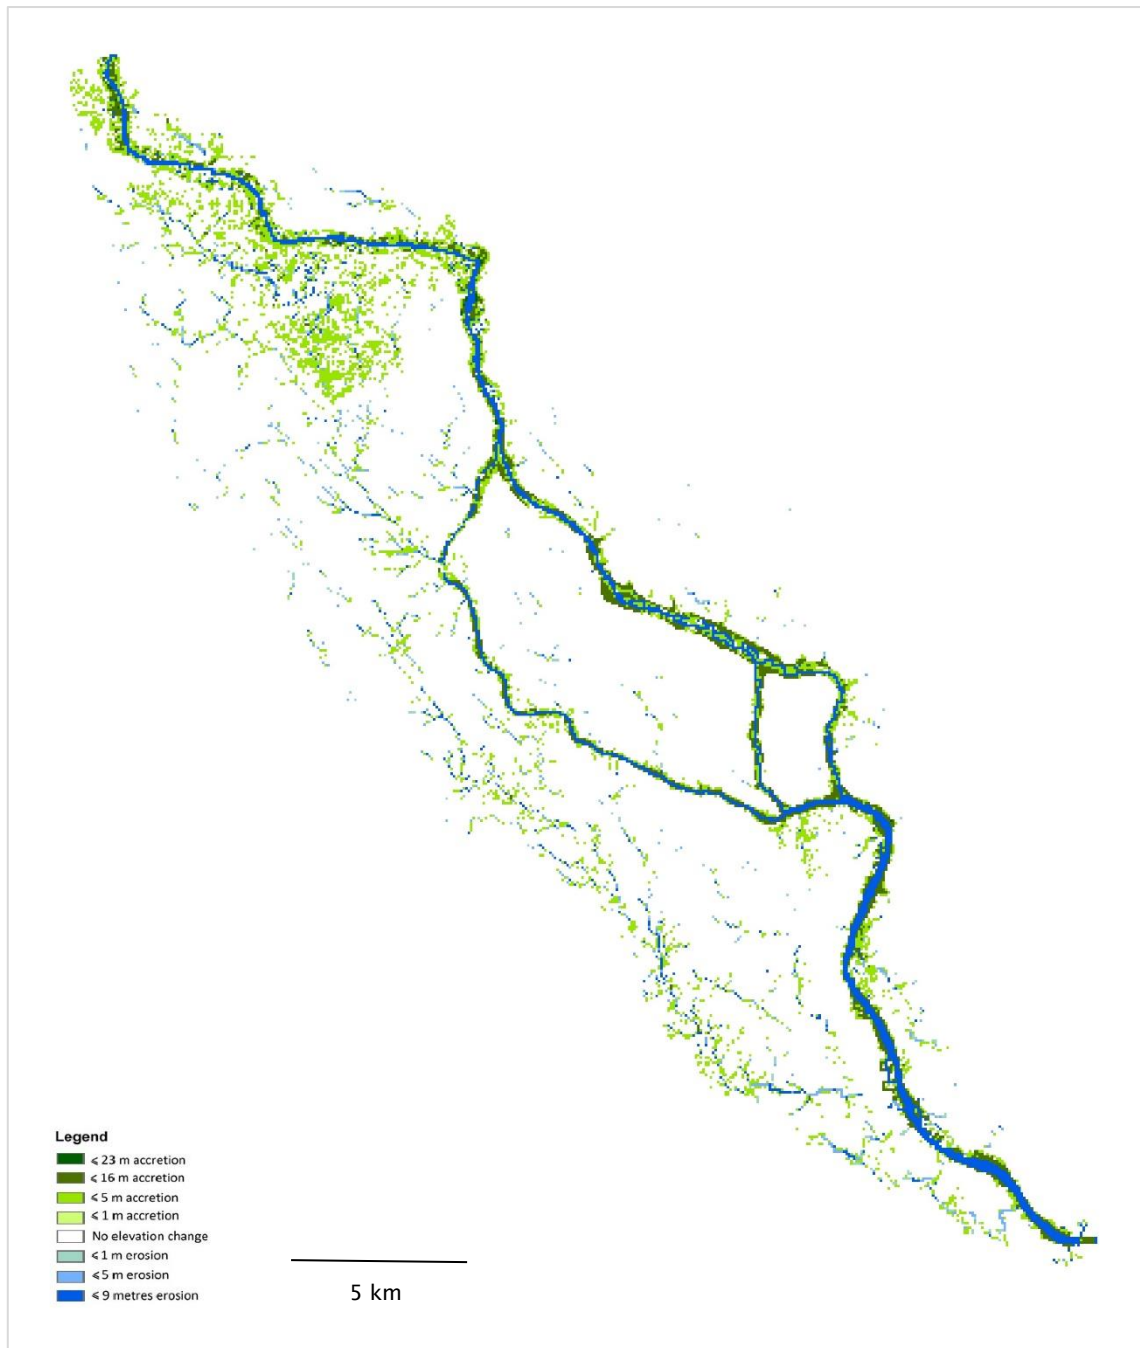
Legend
$\leqslant$ 23 m accretion
$\leqslant$ 16 m accretion
$\leqslant$ 5 m accretion
$\leqslant$ 1 m accretion
No elevation change
$\leqslant$ 1 m erosion
$\leqslant$ 5 m erosion
$\leqslant$ 9 metres erosion

5 km